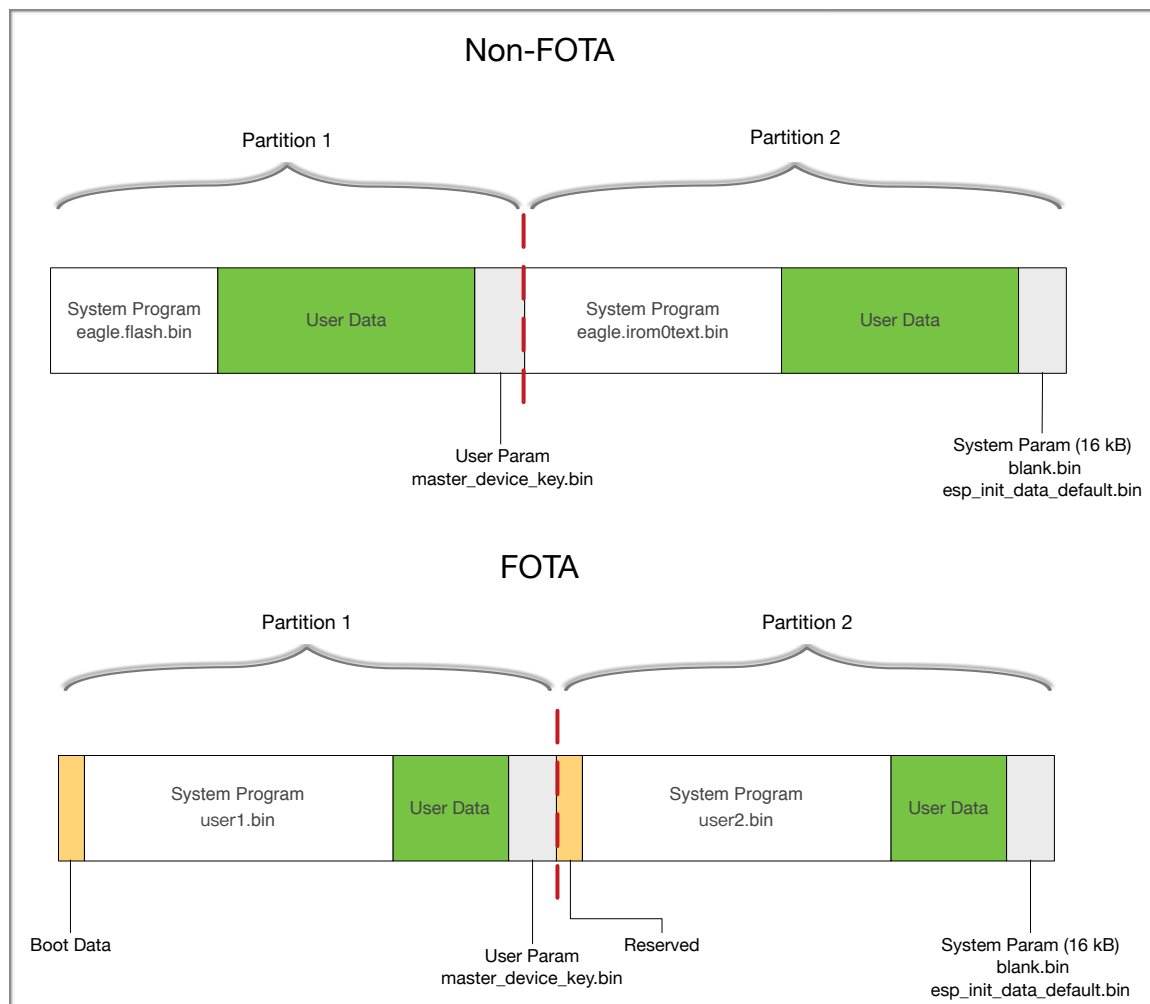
Non-FOTA

Partition 1

Partition 2

System Program
eagle.flash.bin

User Data

System Program
eagle.irom0text.bin

User Data

User Param
master_device_key.bin

System Param (16 kB)
blank.bin
esp_init_data_default.bin

FOTA

Partition 1

Partition 2

System Program
user1.bin

User Data

System Program
user2.bin

User Data

Boot Data

User Param
master_device_key.bin

Reserved

System Param (16 kB)
blank.bin
esp_init_data_default.bin